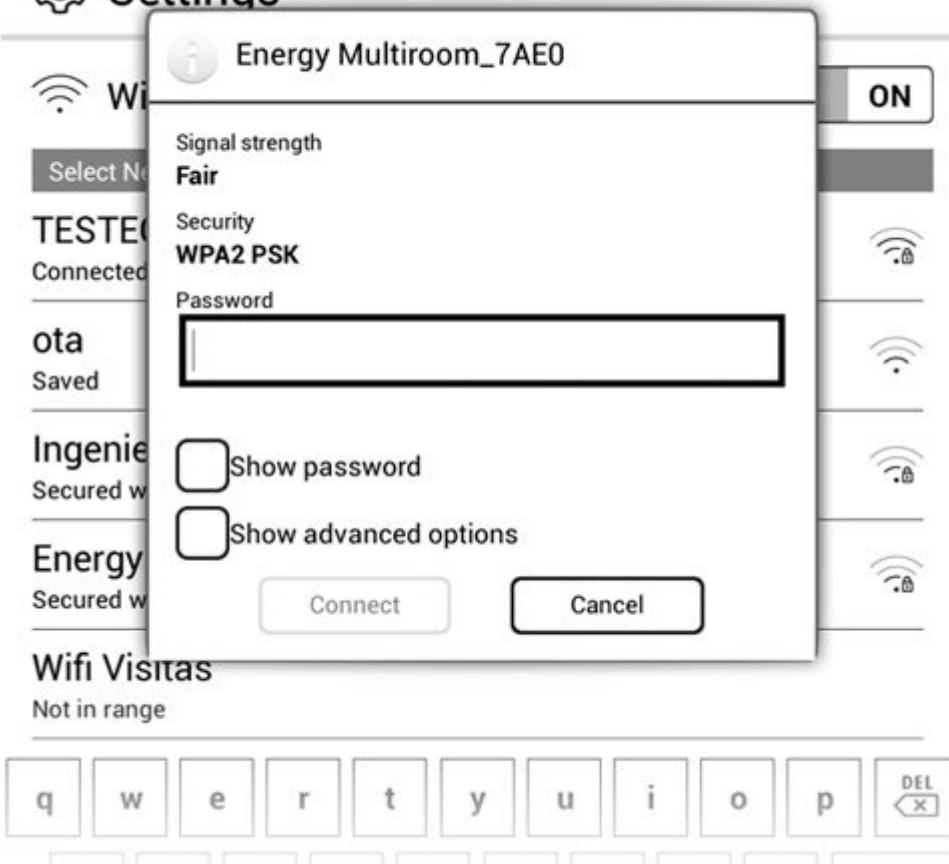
Settings

Wi

ON

Select Ne

TESTE
Connected

ota
Saved

Ingenie
Secured w

Energy
Secured w

Wifi Visitas
Not in range

Energy Multiroom_7AE0

Signal strength
Fair

Security
WPA2 PSK

Password

Show password

Show advanced options

Connect

Cancel

q w e r t y u i o p DEL